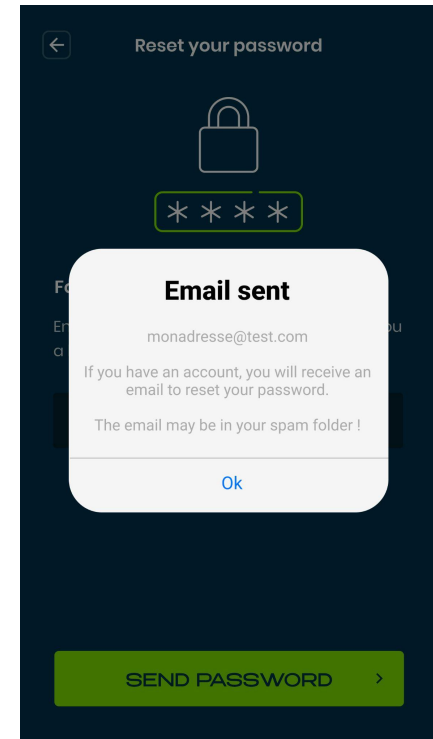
Reset your password

****

Fo

En ou
a

Email sent

monadresse@test.com

If you have an account, you will receive an email to reset your password.

The email may be in your spam folder !

Ok

SEND PASSWORD ›